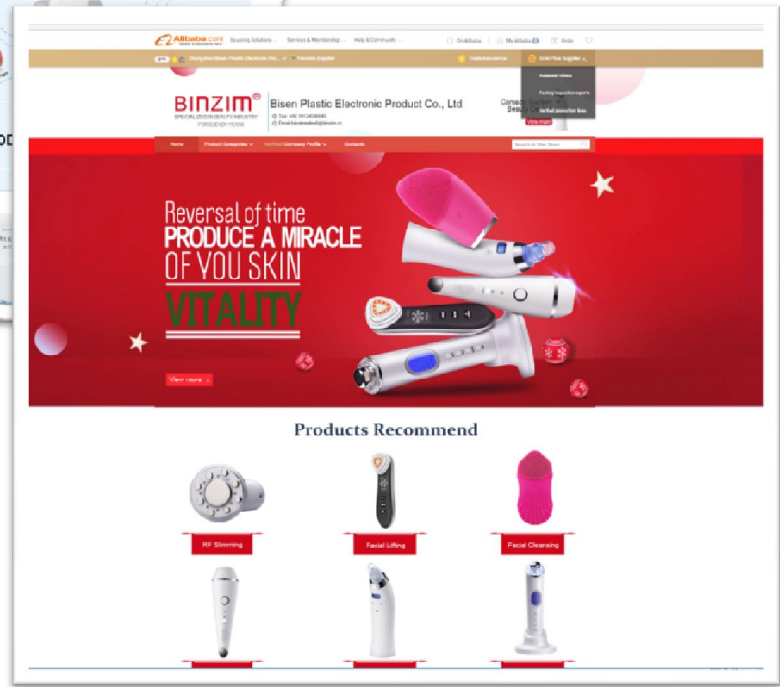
Alibaba.com Sourcing Solutions Services & Membership Help & Community

On Alibaba My Alibaba Order

Dongguan Bisen Plastic Electronic Co., Ltd. Favorite Supplier

Trade Assurance Gold Plus Supplier

Assessed Videos

Factory Inspection reports

Verified production lines

BINZIM SPECIALIZED IN BEAUTY INDUSTRY FOR SEVEN YEARS

Bisen Plastic Electronic Product Co., Ltd

Tel: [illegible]

Email: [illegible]

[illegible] View more

Home Product Categories Verified Company Profile Contacts

Search in this Store

Reversal of time
PRODUCE A MIRACLE
OF YOU SKIN
VITALITY

View more

Products Recommend

RF Slimming

Facial Lifting

Facial Cleansing